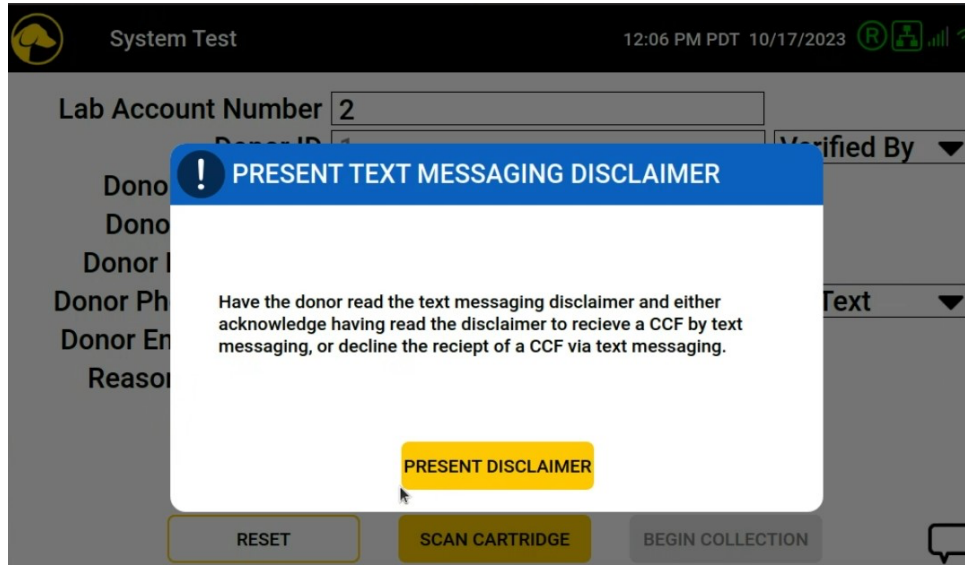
System Test

12:06 PM PDT 10/17/2023 R

Lab Account Number 2

Donor ID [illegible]

Verified By

Dono

Dono

Donor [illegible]

Donor Ph

Text

Donor Em

Reaso

! PRESENT TEXT MESSAGING DISCLAIMER

Have the donor read the text messaging disclaimer and either acknowledge having read the disclaimer to recieve a CCF by text messaging, or decline the reciept of a CCF via text messaging.

PRESENT DISCLAIMER

RESET

SCAN CARTRIDGE

BEGIN COLLECTION